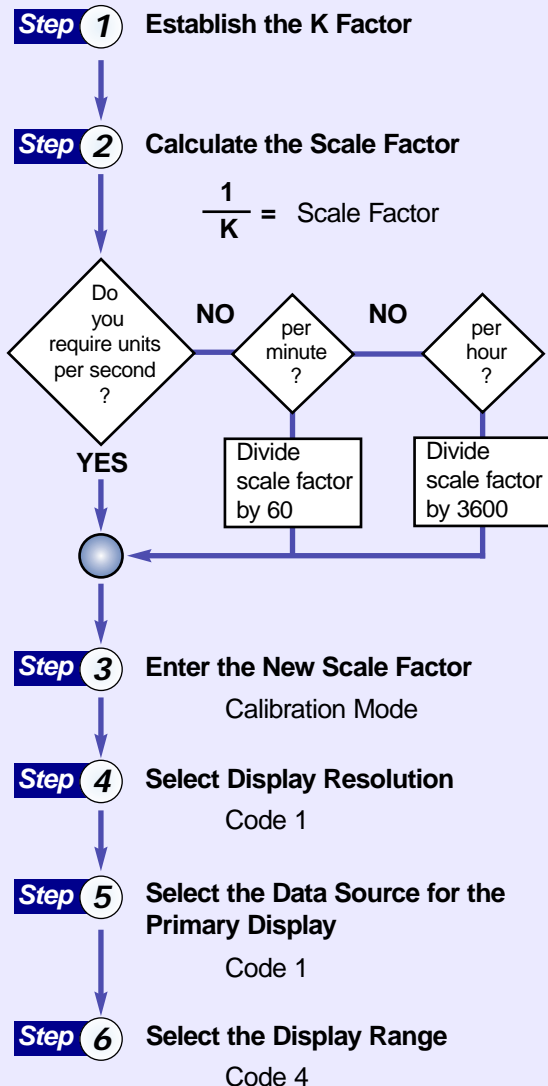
Step 1 Establish the K Factor

Step 2 Calculate the Scale Factor

$\frac{1}{K}$ = Scale Factor

Do you require units per second ?

NO

per minute ?

NO

per hour ?

YES

Divide scale factor by 60

Divide scale factor by 3600

Step 3 Enter the New Scale Factor

Calibration Mode

Step 4 Select Display Resolution

Code 1

Step 5 Select the Data Source for the Primary Display

Code 1

Step 6 Select the Display Range

Code 4